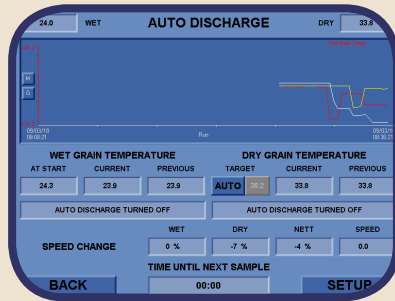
24.0 WET AUTO DISCHARGE DRY 33.8

M
S

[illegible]

09/03/19 09:06:21
Run
09/03/1 09:36:2

WET GRAIN TEMPERATURE

| AT START | CURRENT | PREVIOUS |
|---|---|---|
| 24.3 | 23.9 | 23.9 |

DRY GRAIN TEMPERATURE

| TARGET | | CURRENT | PREVIOUS |
|---|---|---|---|
| AUTO | 36.2 | 33.8 | 33.8 |

AUTO DISCHARGE TURNED OFF

AUTO DISCHARGE TURNED OFF

| | WET | DRY | NETT | SPEED |
|---|---|---|---|---|
| SPEED CHANGE | 0 % | -7 % | -4 % | 0.0 |

TIME UNTIL NEXT SAMPLE

BACK 00:00 SETUP